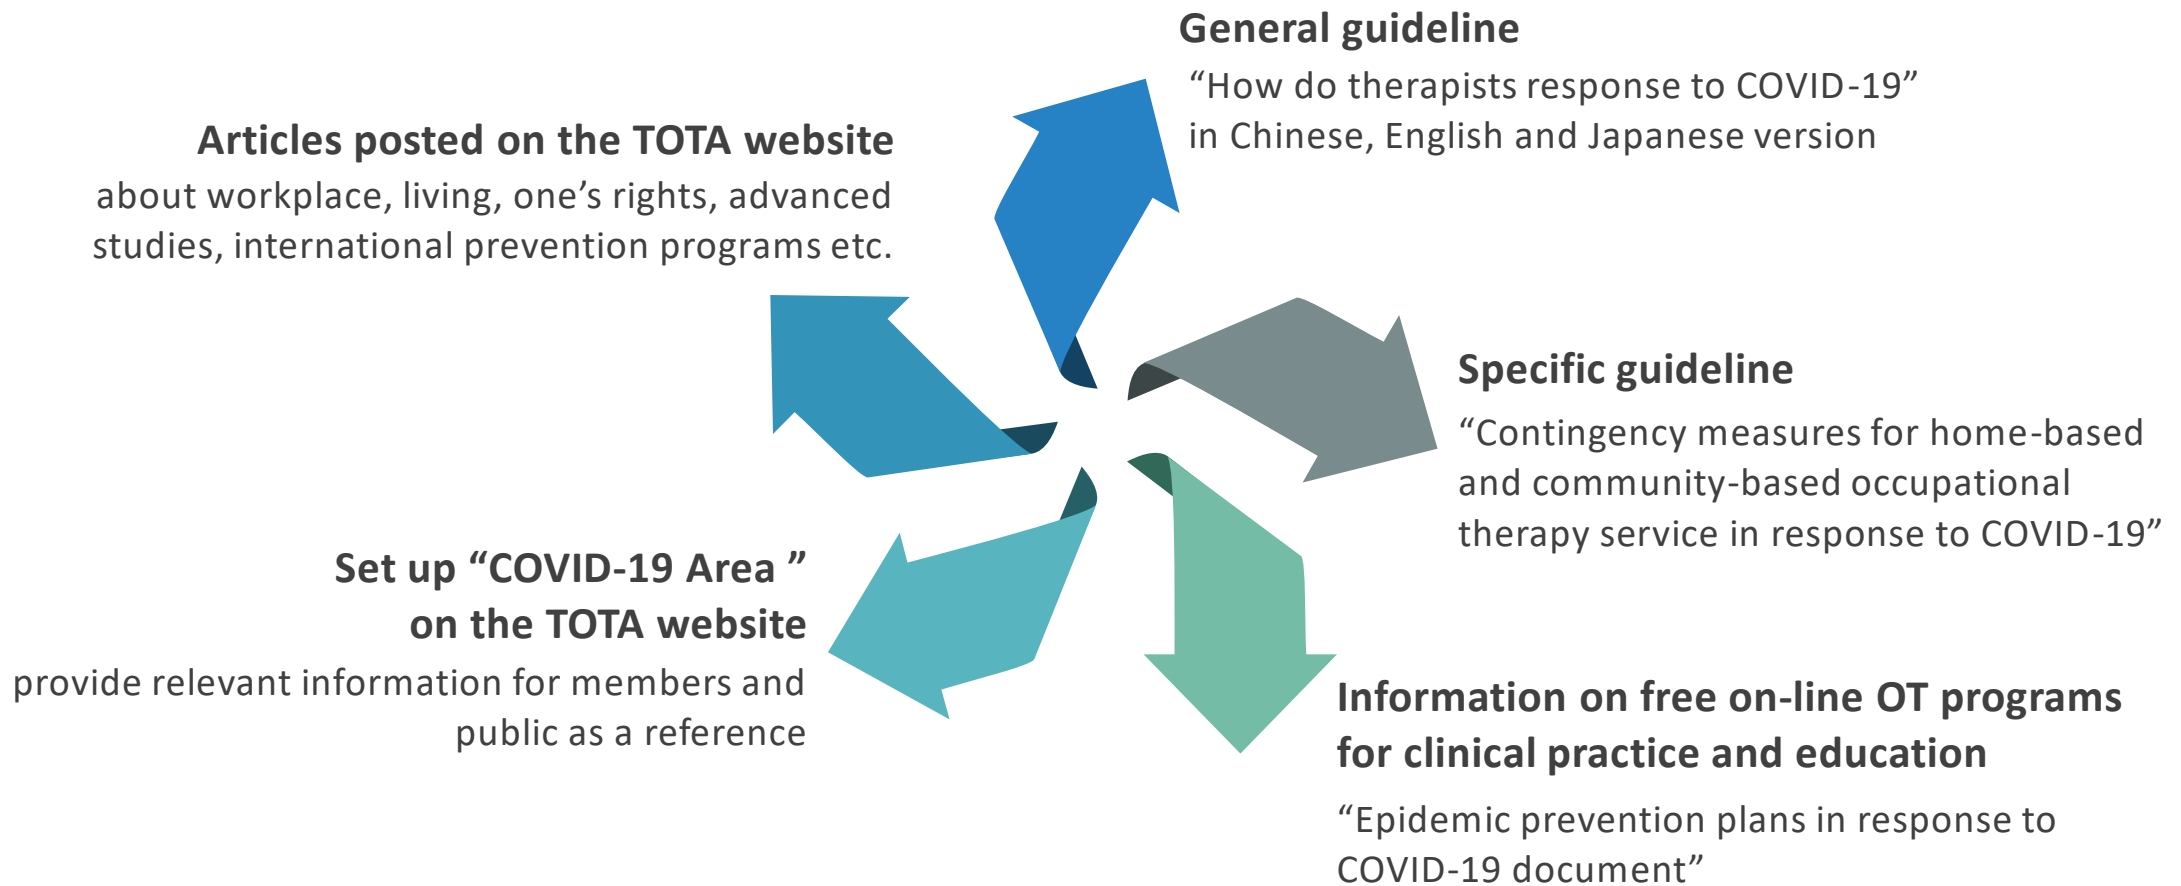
General guideline

“How do therapists response to COVID-19” in Chinese, English and Japanese version

Articles posted on the TOTA website

about workplace, living, one’s rights, advanced studies, international prevention programs etc.

Specific guideline

“Contingency measures for home-based and community-based occupational therapy service in response to COVID-19”

Set up “COVID-19 Area ” on the TOTA website

provide relevant information for members and public as a reference

Information on free on-line OT programs for clinical practice and education

“Epidemic prevention plans in response to COVID-19 document”